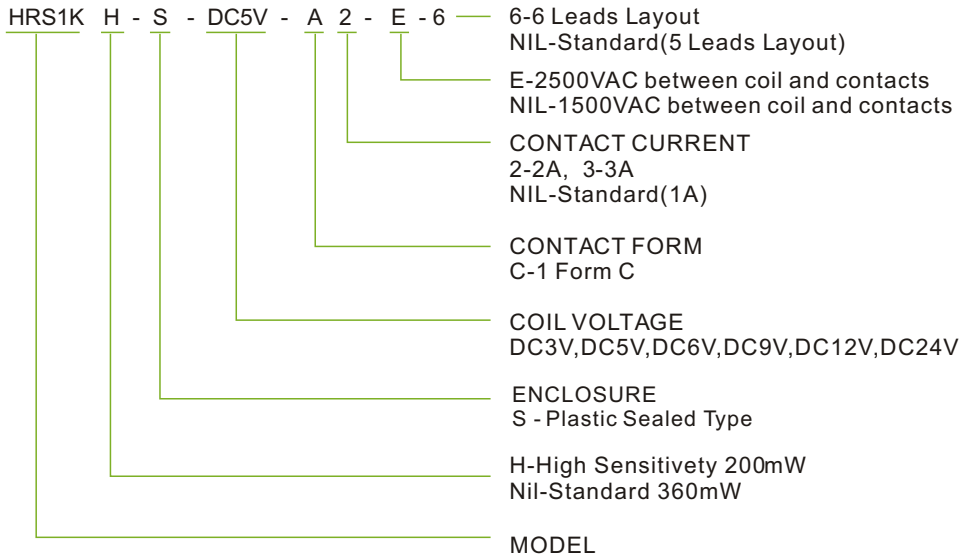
HRS1K H - S - DC5V - A 2 - E - 6

6-6 Leads Layout
NIL-Standard(5 Leads Layout)

E-2500VAC between coil and contacts
NIL-1500VAC between coil and contacts

CONTACT CURRENT
2-2A, 3-3A
NIL-Standard(1A)

CONTACT FORM
C-1 Form C

COIL VOLTAGE
DC3V,DC5V,DC6V,DC9V,DC12V,DC24V

ENCLOSURE
S - Plastic Sealed Type

H-High Sensitivety 200mW
Nil-Standard 360mW

MODEL